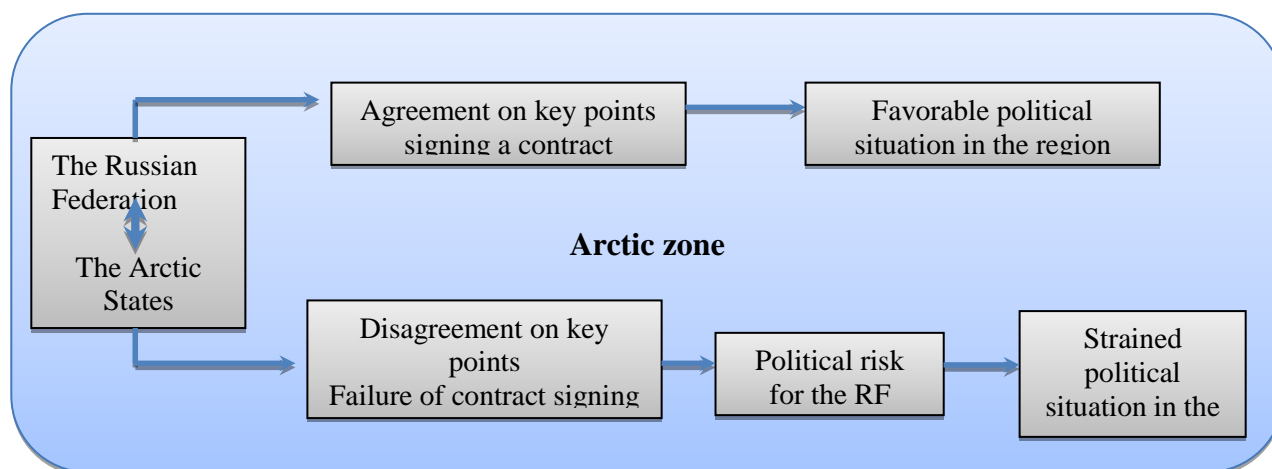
The Russian Federation

The Arctic States

Agreement on key points signing a contract

Favorable political situation in the region

Arctic zone

Disagreement on key points
Failure of contract signing

Political risk for the RF

Strained political situation in the